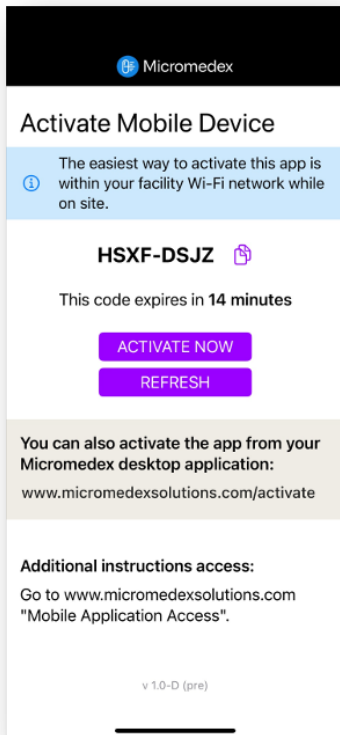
Micromedex

Activate Mobile Device

The easiest way to activate this app is within your facility Wi-Fi network while on site.

HSXF-DSJZ

This code expires in 14 minutes

ACTIVATE NOW

REFRESH

You can also activate the app from your Micromedex desktop application:

www.micromedexsolutions.com/activate

Additional instructions access:

Go to www.micromedexsolutions.com "Mobile Application Access".

v 1.0-D (pre)